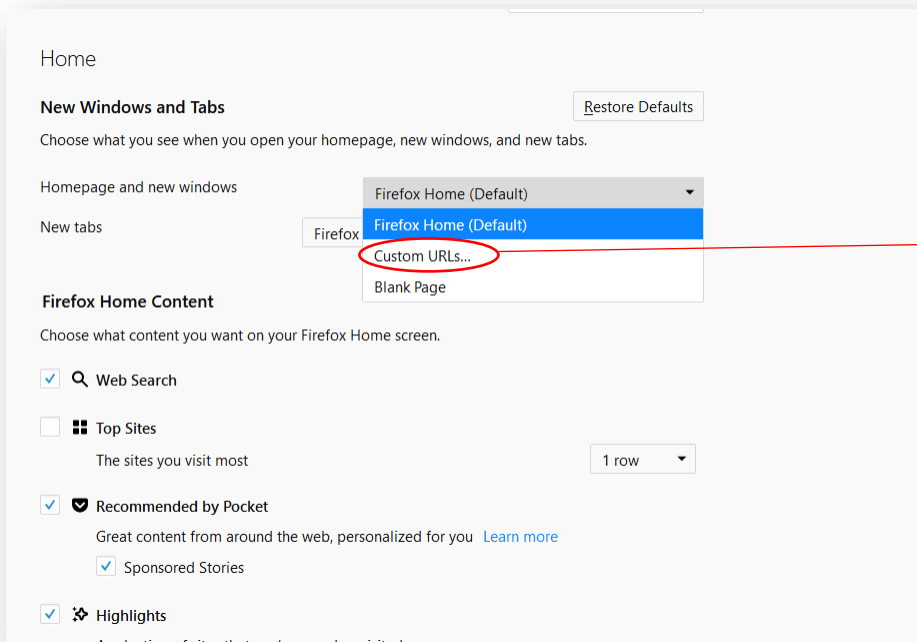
Home

New Windows and Tabs

Restore Defaults

Choose what you see when you open your homepage, new windows, and new tabs.

Homepage and new windows

Firefox Home (Default)

Firefox Home (Default)

Custom URLs...

Blank Page

New tabs

Firefox

Firefox Home Content

Choose what content you want on your Firefox Home screen.

Web Search

Top Sites

The sites you visit most

1 row

Recommended by Pocket

Great content from around the web, personalized for you Learn more

Sponsored Stories

Highlights

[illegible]